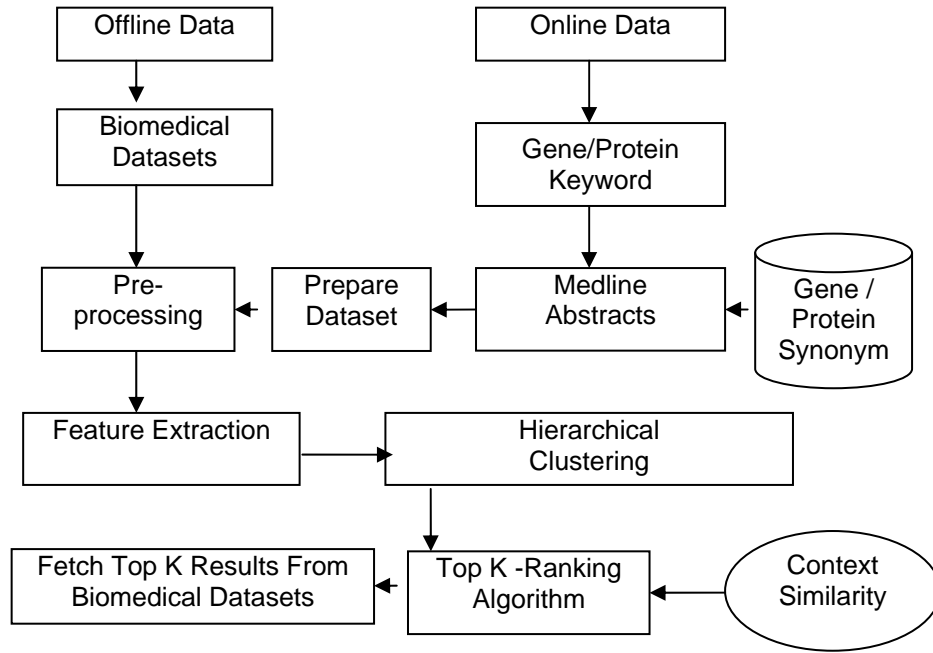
Offline Data

Biomedical Datasets

Pre-processing

Online Data

Gene/Protein Keyword

Medline Abstracts

Gene / Protein Synonym

Prepare Dataset

Feature Extraction

Hierarchical Clustering

Top K -Ranking Algorithm

Context Similarity

Fetch Top K Results From Biomedical Datasets